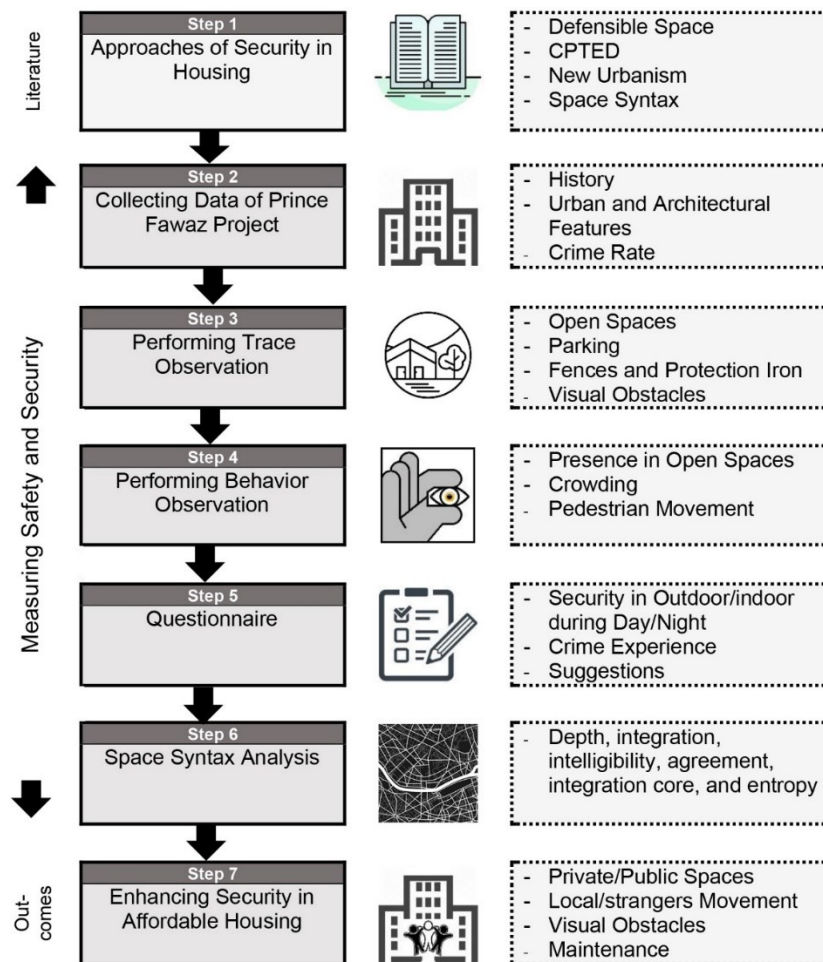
Literature

Step 1
Approaches of Security in Housing

- Defensible Space
- CPTED
- New Urbanism
- Space Syntax

Step 2
Collecting Data of Prince Fawaz Project

- History
- Urban and Architectural Features
- Crime Rate

Measuring Safety and Security

Step 3
Performing Trace Observation

- Open Spaces
- Parking
- Fences and Protection Iron
- Visual Obstacles

Step 4
Performing Behavior Observation

- Presence in Open Spaces
- Crowding
- Pedestrian Movement

Step 5
Questionnaire

- Security in Outdoor/indoor during Day/Night
- Crime Experience
- Suggestions

Step 6
Space Syntax Analysis

- Depth, integration, intelligibility, agreement, integration core, and entropy

Outcomes

Step 7
Enhancing Security in Affordable Housing

- Private/Public Spaces
- Local/strangers Movement
- Visual Obstacles
- Maintenance